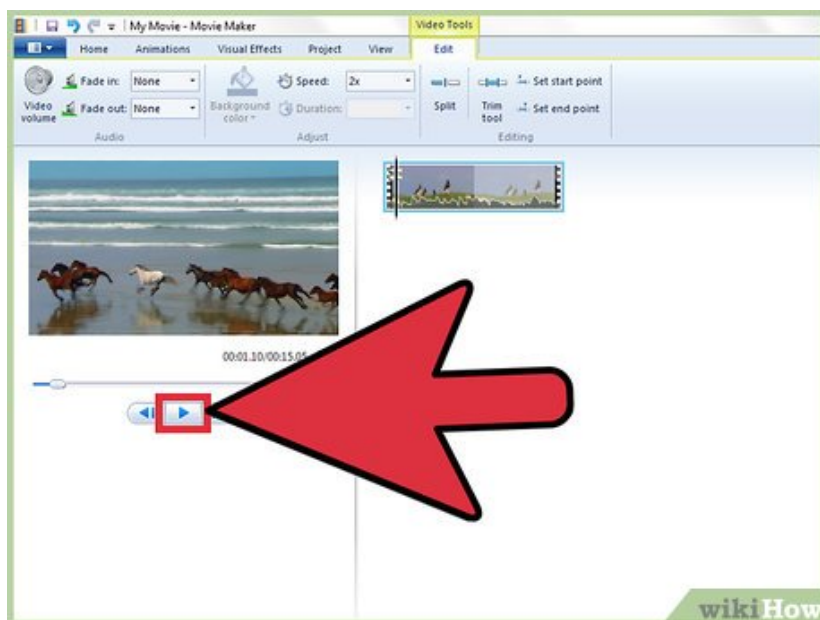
My Movie - Movie Maker

Video Tools

Home Animations Visual Effects Project View Edit

Video volume

Fade in: None

Fade out: None

Audio

Background color

Speed: 2x

Duration:

Adjust

Split

Trim tool

Set start point

Set end point

Editing

00:01.10/00:15.05

wikiHow